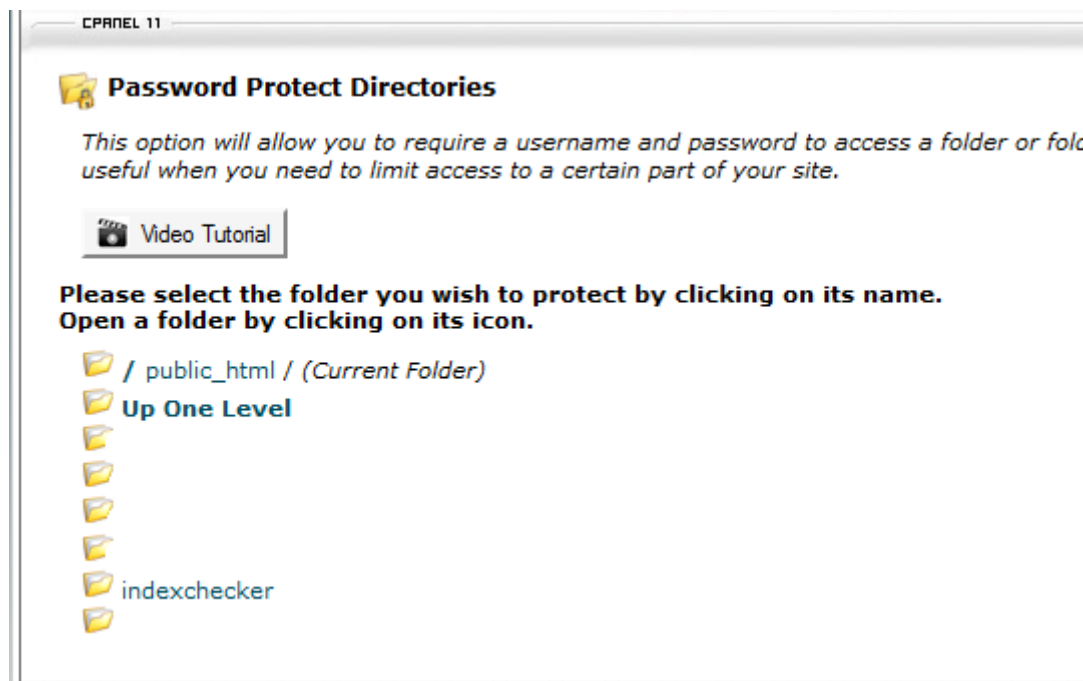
CPANEL 11

Password Protect Directories

This option will allow you to require a username and password to access a folder or fol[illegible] useful when you need to limit access to a certain part of your site.

Video Tutorial

Please select the folder you wish to protect by clicking on its name.
Open a folder by clicking on its icon.

/ public_html / (Current Folder)
Up One Level
indexchecker